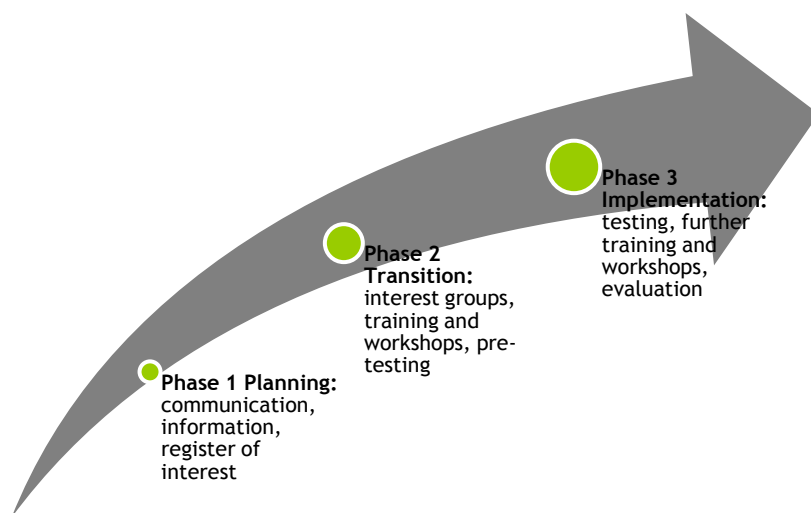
Phase 1 Planning: communication, information, register of interest

Phase 2 Transition: interest groups, training and workshops, pre-testing

Phase 3 Implementation: testing, further training and workshops, evaluation